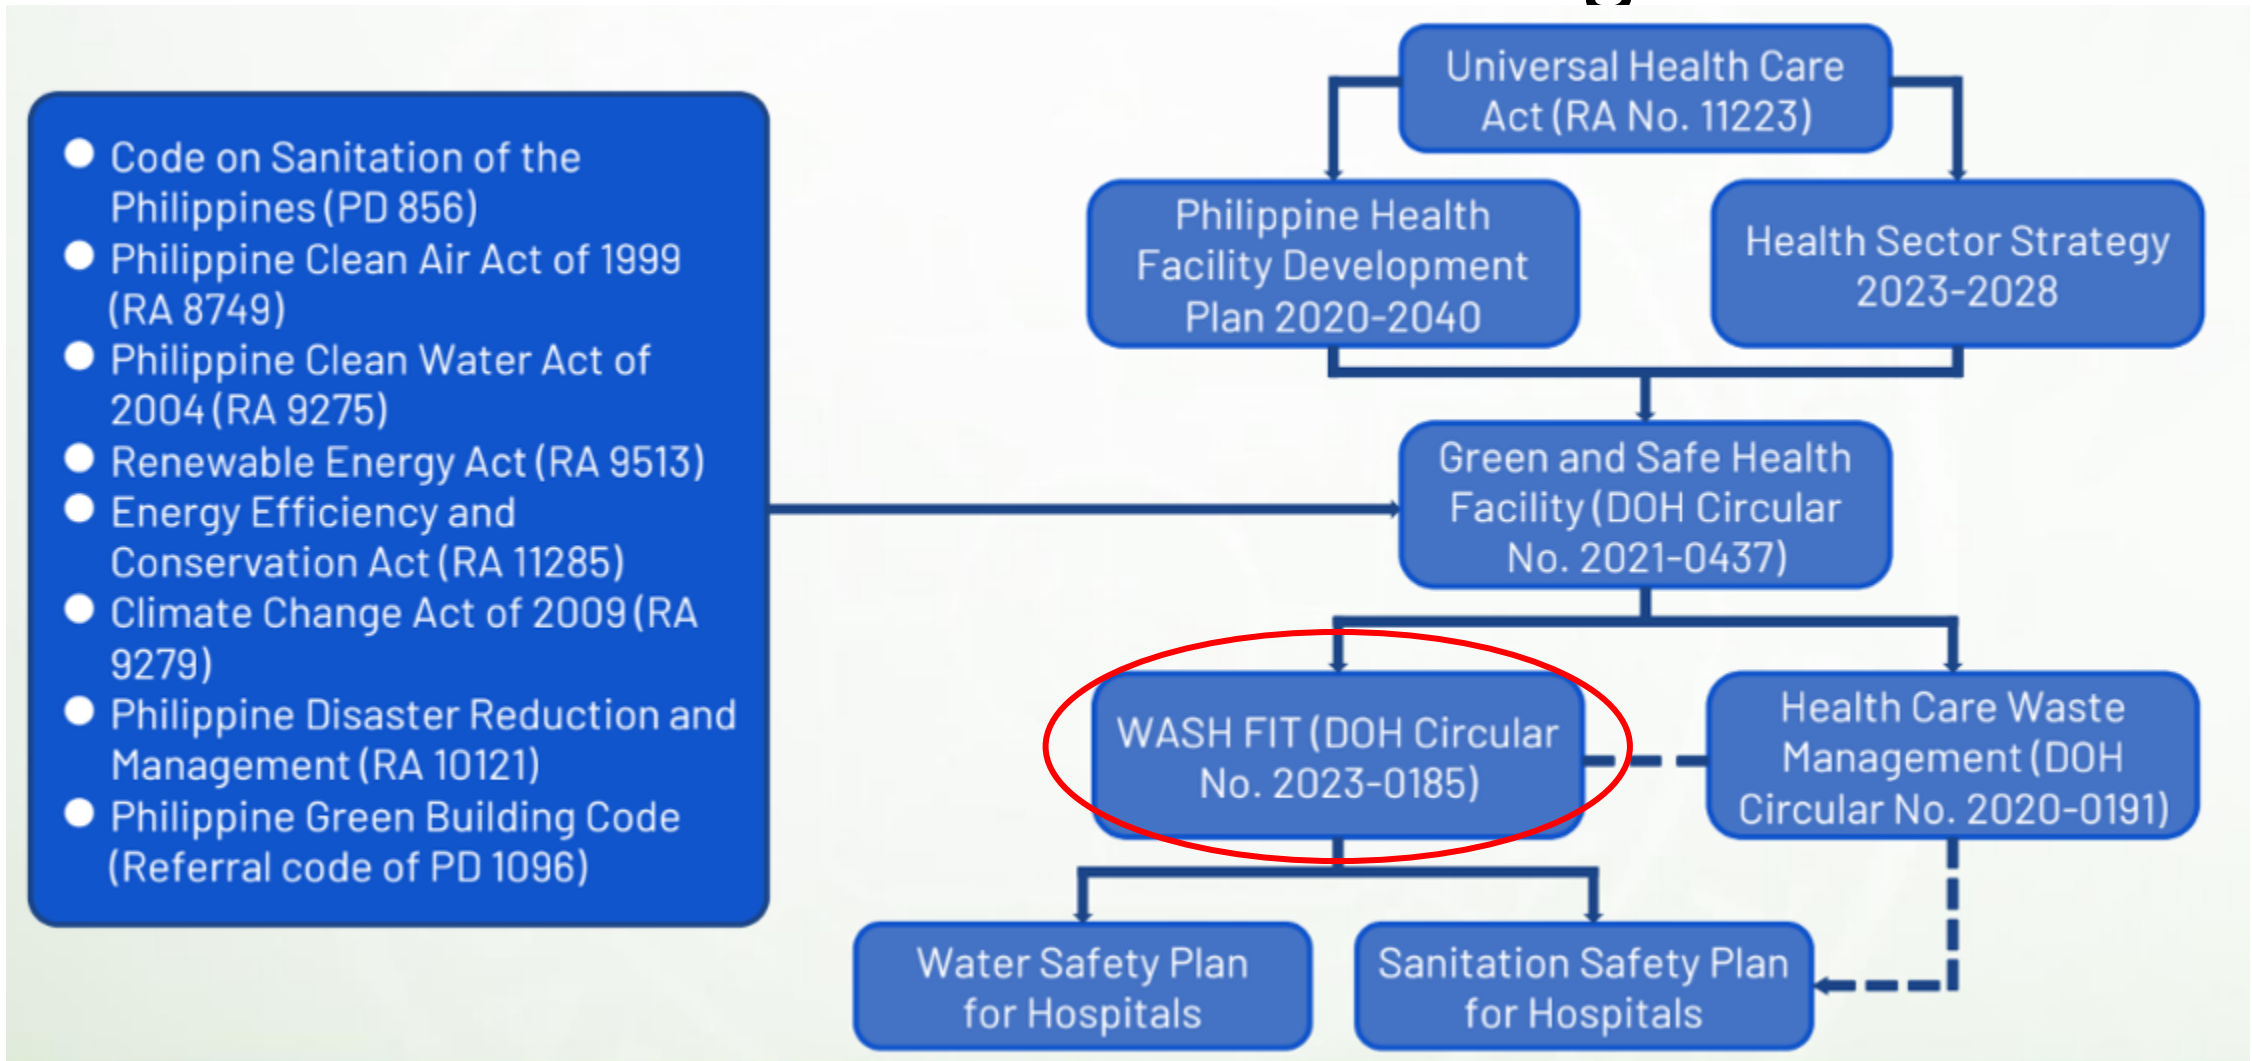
- Code on Sanitation of the Philippines (PD 856)
- Philippine Clean Air Act of 1999 (RA 8749)
- Philippine Clean Water Act of 2004 (RA 9275)
- Renewable Energy Act (RA 9513)
- Energy Efficiency and Conservation Act (RA 11285)
- Climate Change Act of 2009 (RA 9279)
- Philippine Disaster Reduction and Management (RA 10121)
- Philippine Green Building Code (Referral code of PD 1096)

Universal Health Care Act (RA No. 11223)

Philippine Health Facility Development Plan 2020-2040

Health Sector Strategy 2023-2028

Green and Safe Health Facility (DOH Circular No. 2021-0437)

WASH FIT (DOH Circular No. 2023-0185)

Health Care Waste Management (DOH Circular No. 2020-0191)

Water Safety Plan for Hospitals

Sanitation Safety Plan for Hospitals